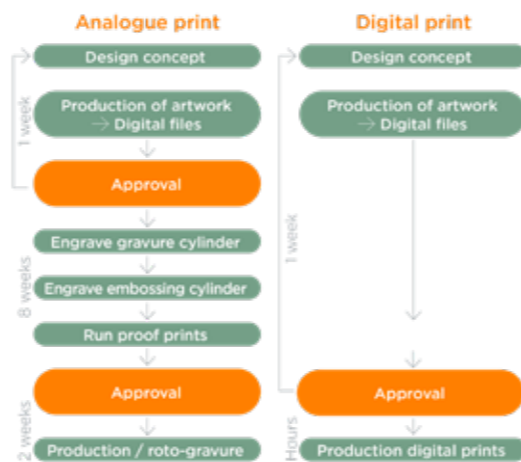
Analogue print

Design concept

1 week

Production of artwork → Digital files

Approval

Engrave gravure cylinder

8 weeks

Engrave embossing cylinder

Run proof prints

Approval

2 weeks

Production / roto-gravure

Digital print

Design concept

Production of artwork → Digital files

1 week

Approval

Hours

Production digital prints